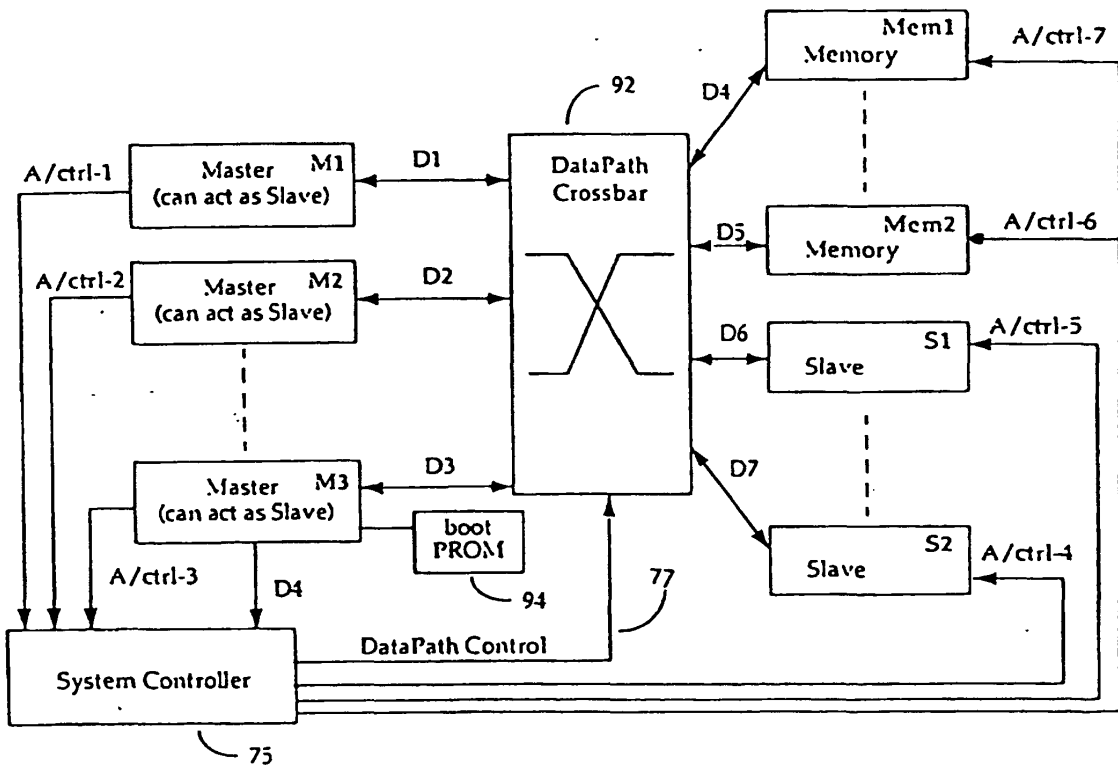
Mem1
Memory
A/ctrl-7
92
D4
DataPath
Crossbar
A/ctrl-1
Master M1
(can act as Slave)
D1
Mem2
Memory
D5
A/ctrl-6
A/ctrl-2
Master M2
(can act as Slave)
D2
D6
S1
Slave
A/ctrl-5
Master M3
(can act as Slave)
D3
D7
boot
PROM
S2
Slave
A/ctrl-4
A/ctrl-3
D4
94
77
DataPath Control
System Controller
75